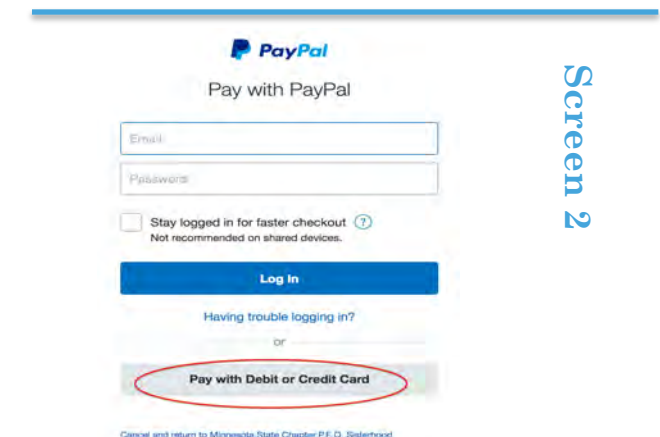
PayPal

Pay with PayPal

Email

Password

Stay logged in for faster checkout ?
Not recommended on shared devices.

Log In

Having trouble logging in?

or

Pay with Debit or Credit Card

Cancel and return to Minnesota State Chapter P.E.O. Sisterhood

Screen 2